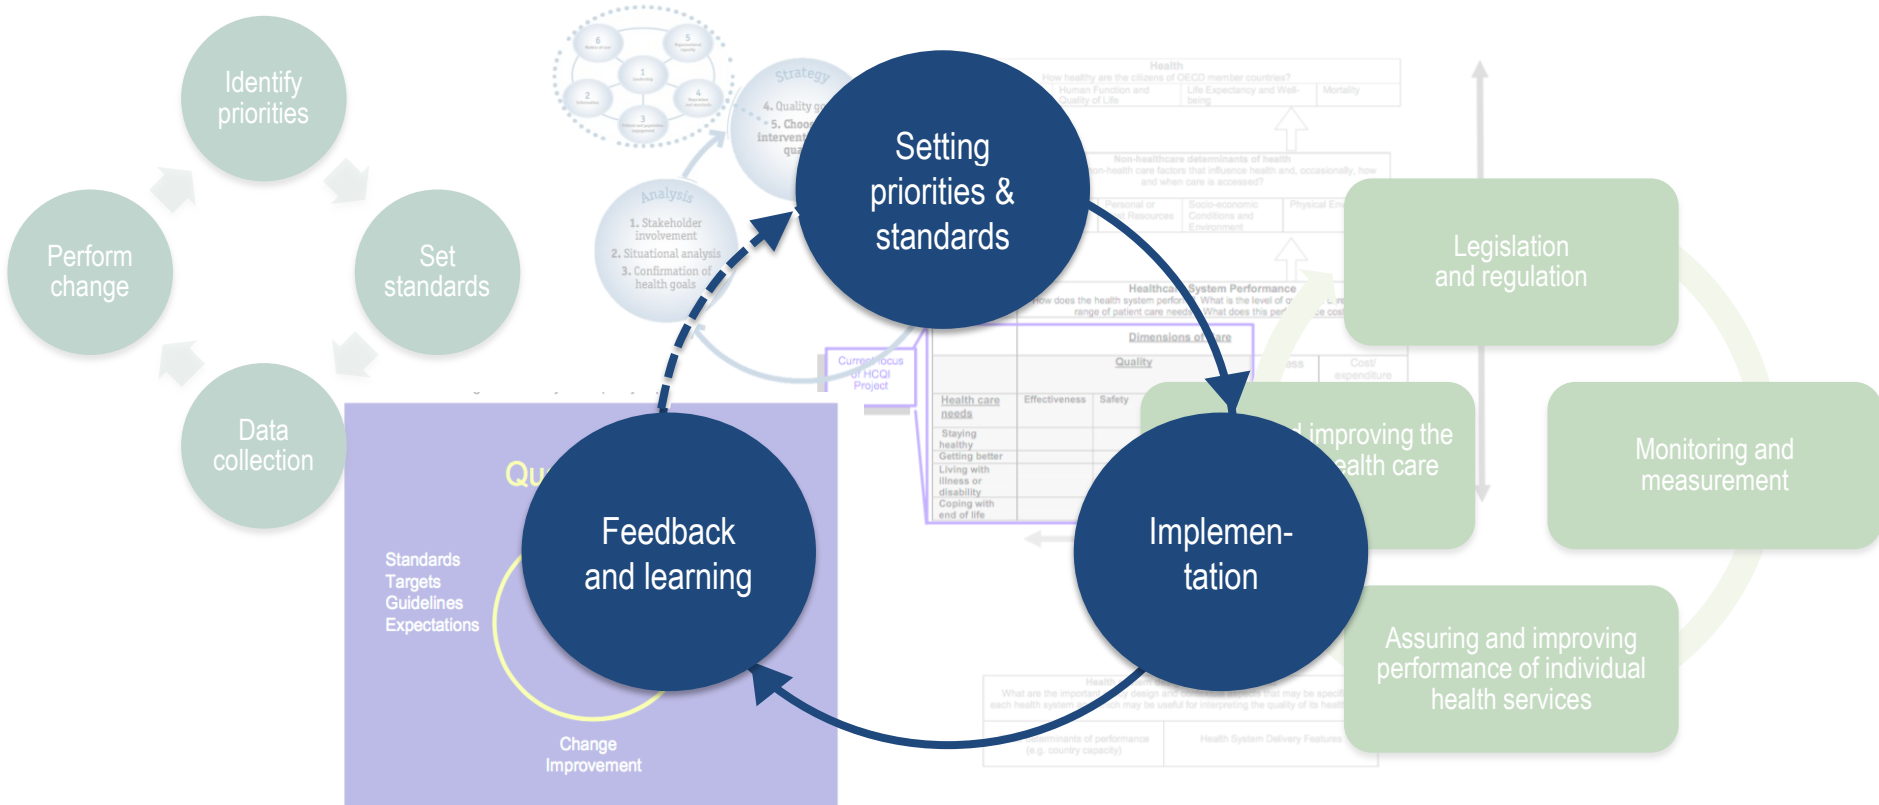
Identify priorities

Set standards

Data collection

Perform change

Strategy
4. Quality g
5. Choo interven qu

Analysis
1. Stakeholder involvement
2. Situational analysis
3. Confirmation of health goals

Setting priorities & standards

Health
How healthy are the citizens of OECD member countries?
Human Function and Quality of Life
Life Expectancy and Well-being
Mortality

Non-healthcare determinants of health

Personal or Resources
Socio-economic Conditions and Environment
Physical En

Healthcare System Performance

Dimensions of care
Quality
Cost/ expenditure

Current focus of HCQI Project

Health care needs
Effectiveness
Safety
Staying healthy
Getting better
Living with illness or disability
Coping with end of life

Legislation and regulation

improving the ealth care

Monitoring and measurement

Qu

Standards
Targets
Guidelines
Expectations

Feedback and learning

Implemen-tation

Change
Improvement

Assuring and improving performance of individual health services

Health
Determinants of performance (e.g. country capacity)
Health System Delivery Features